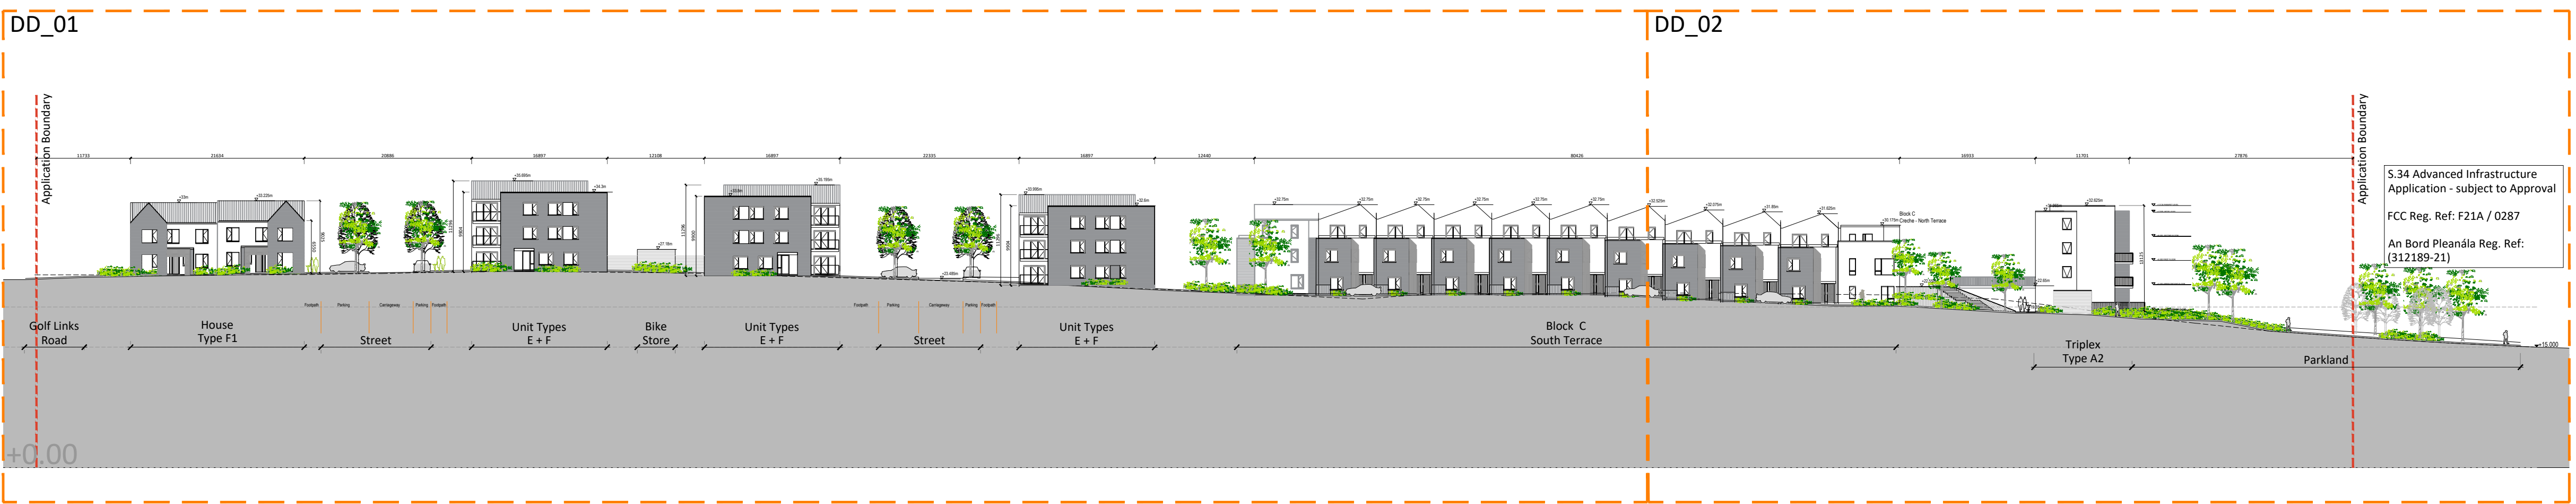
DD_01

DD_02

Application Boundary

Application Boundary

11733 21634 20886 16897 12108 16897 22335 16897 12440 80426 16033 11701 27876

S.34 Advanced Infrastructure Application - subject to Approval

FCC Reg. Ref: F21A / 0287

An Bord Pleanála Reg. Ref: (312189-21)

Golf Links Road

House Type F1

Footpath Parking Carriageway Parking Footpath

Street

Unit Types E + F

Bike Store

Unit Types E + F

Footpath Parking Carriageway Parking Footpath

Street

Unit Types E + F

Block C South Terrace

Block C Creche - North Terrace

Triplex Type A2

Parkland

15.000

+0.00